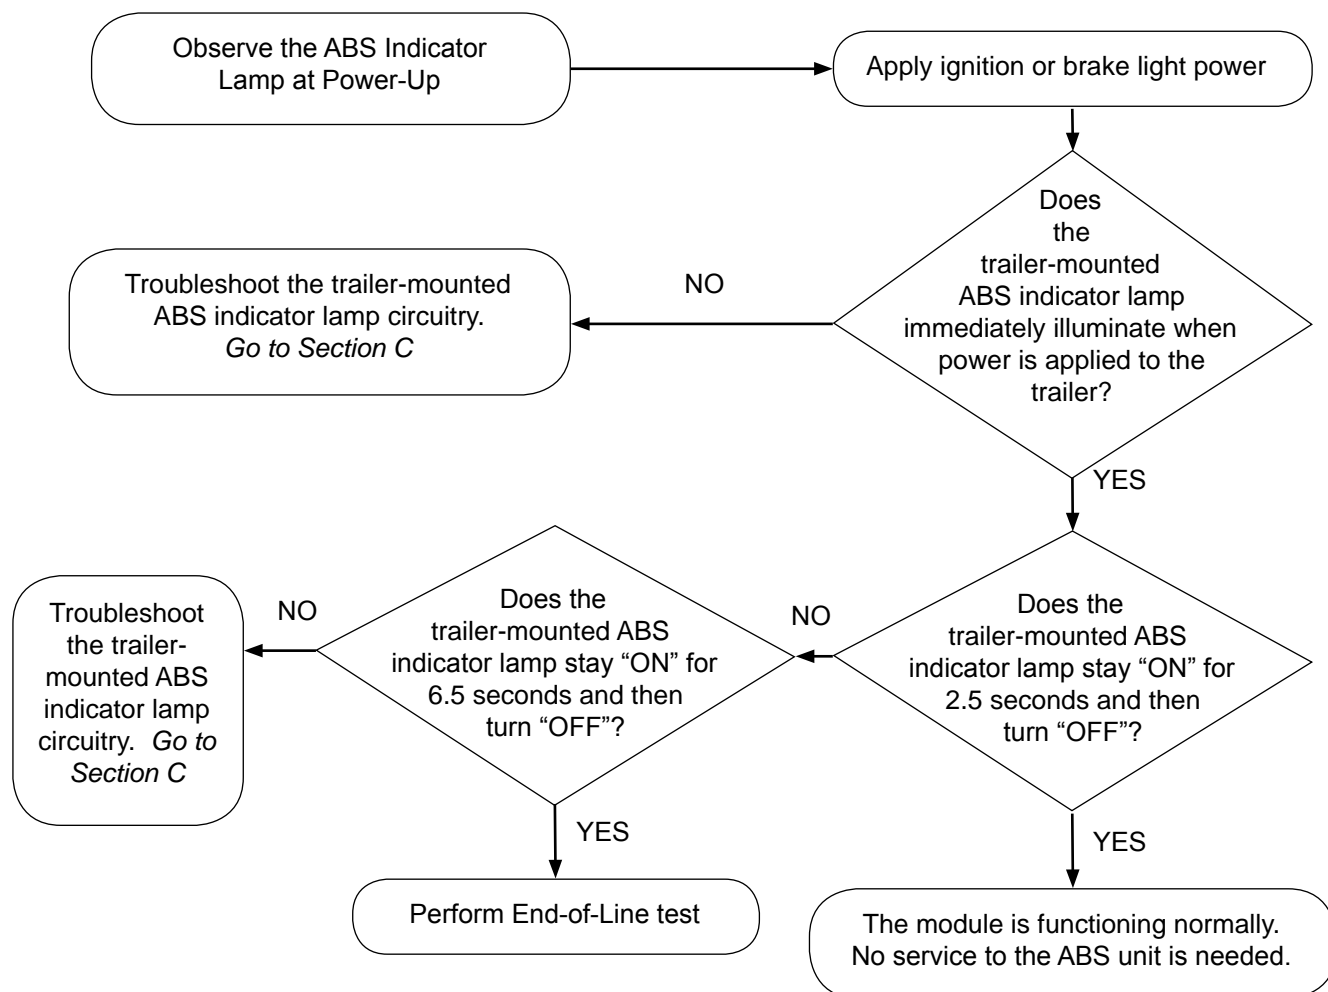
Observe the ABS Indicator Lamp at Power-Up

Apply ignition or brake light power

Does the trailer-mounted ABS indicator lamp immediately illuminate when power is applied to the trailer?

NO

Troubleshoot the trailer-mounted ABS indicator lamp circuitry. *Go to Section C*

YES

Does the trailer-mounted ABS indicator lamp stay "ON" for 2.5 seconds and then turn "OFF"?

NO

Does the trailer-mounted ABS indicator lamp stay "ON" for 6.5 seconds and then turn "OFF"?

NO

Troubleshoot the trailer-mounted ABS indicator lamp circuitry. *Go to Section C*

YES

Perform End-of-Line test

YES

The module is functioning normally. No service to the ABS unit is needed.